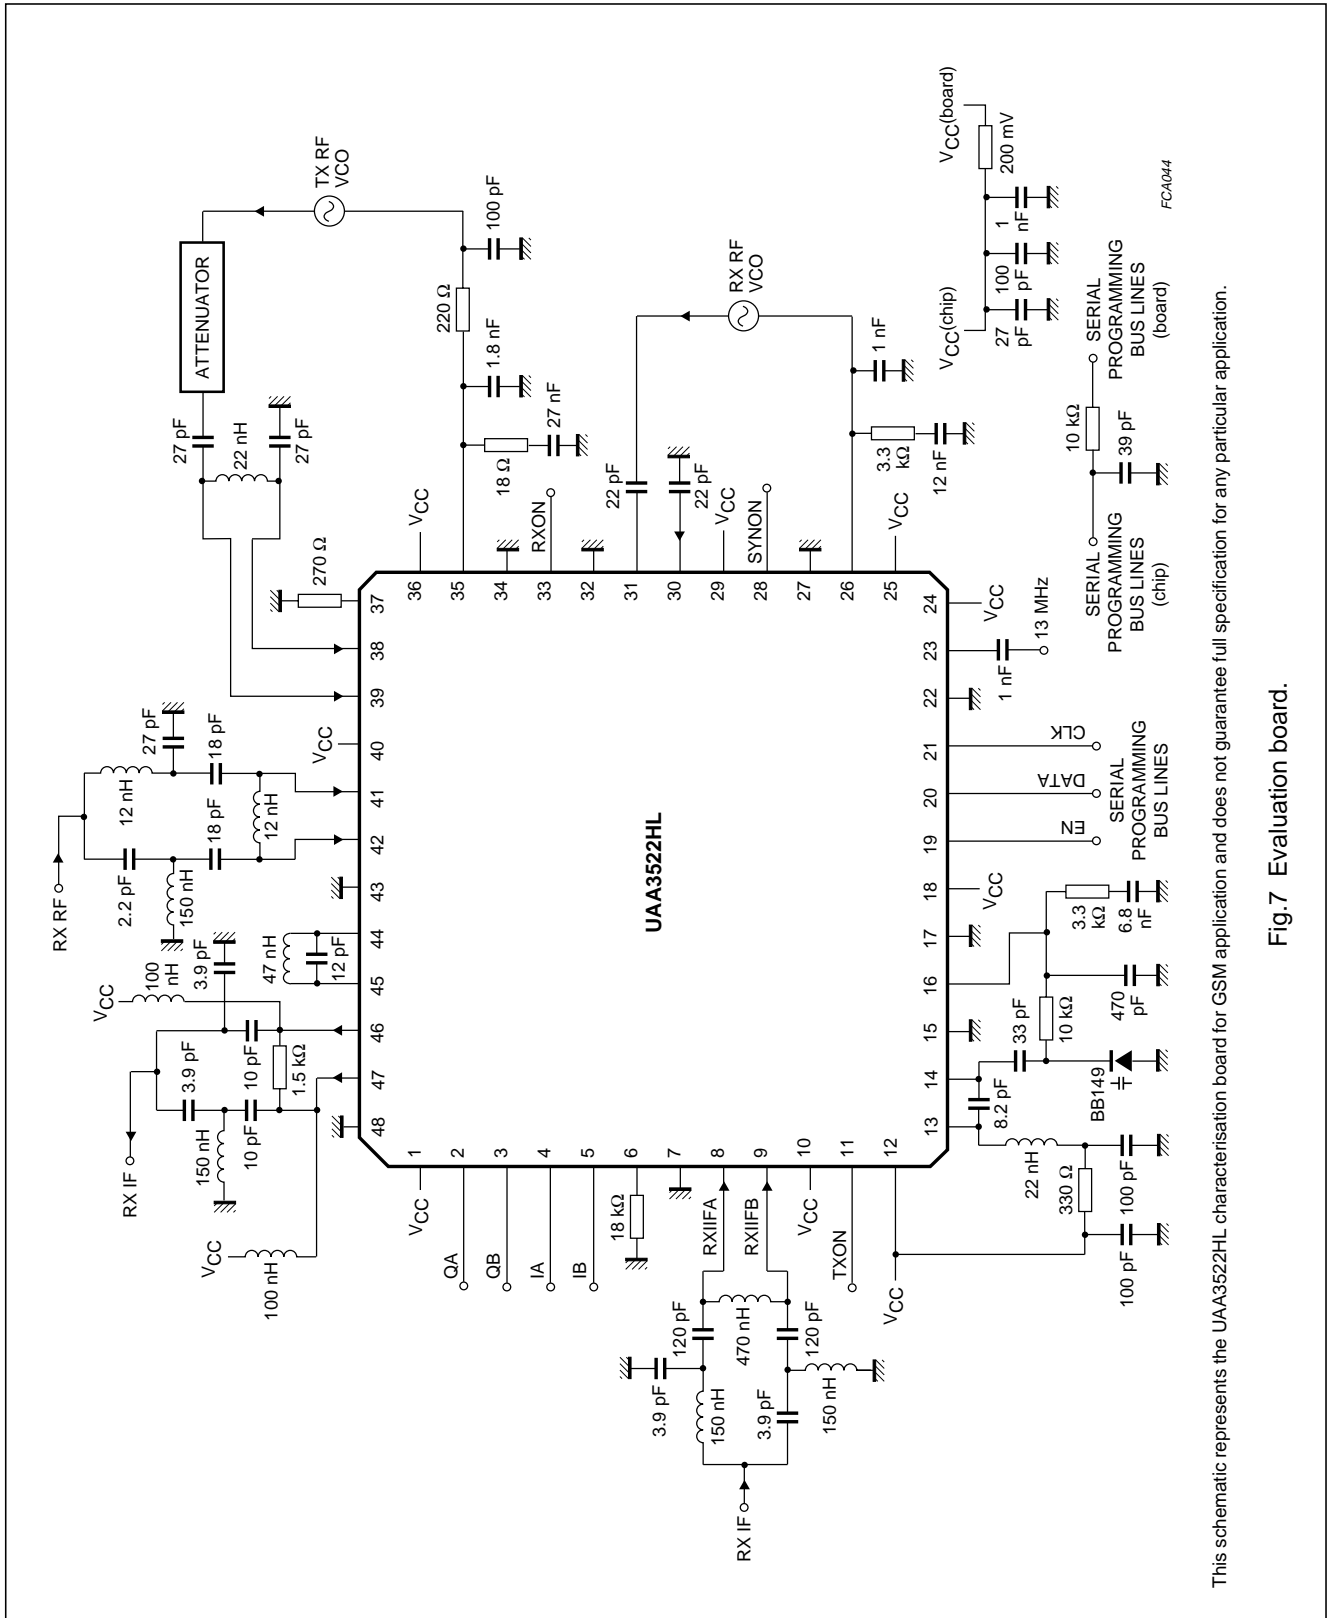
FCA044

$V_{CC(board)}$

200 mV

1 nF

100 pF

27 pF

$V_{CC(chip)}$

SERIAL PROGRAMMING BUS LINES (board)

10 kΩ

39 pF

SERIAL PROGRAMMING BUS LINES (chip)

TX RF VCO

100 pF

220 Ω

1.8 nF

18 Ω

27 nF

ATTENUATOR

27 pF

22 nH

27 pF

RX RF VCO

1 nF

3.3 kΩ

12 nF

22 pF

22 pF

$V_{CC}$

RXON

$V_{CC}$

SYNON

$V_{CC}$

270 Ω

37 36 35 34 33 32 31 30 29 28 27 26 25

24 $V_{CC}$

23 1 nF 13 MHz

22

21 CLK

20 DATA

19 EN

SERIAL PROGRAMMING BUS LINES

18 $V_{CC}$

17

16

15

14

13

3.3 kΩ

6.8 nF

470 pF

33 pF

10 kΩ

8.2 pF

BB149

22 nH

330 Ω

100 pF

100 pF

38 39 40 41 42 43 44 45 46 47 48

$V_{CC}$

27 pF

18 pF

12 nH

12 nH

18 pF

2.2 pF

150 nH

RX RF

47 nH

12 pF

100 nH

3.9 pF

$V_{CC}$

3.9 pF

10 pF

1.5 kΩ

10 pF

150 nH

RX IF

$V_{CC}$

100 nH

UAA3522HL

1 2 3 4 5 6 7 8 9 10 11 12

$V_{CC}$

QA

QB

IA

IB

18 kΩ

RXIIFA

RXIIFB

$V_{CC}$

TXON

$V_{CC}$

120 pF

470 nH

120 pF

3.9 pF

150 nH

3.9 pF

150 nH

RX IF

This schematic represents the UAA3522HL characterisation board for GSM application and does not guarantee full specification for any particular application.

Fig.7 Evaluation board.